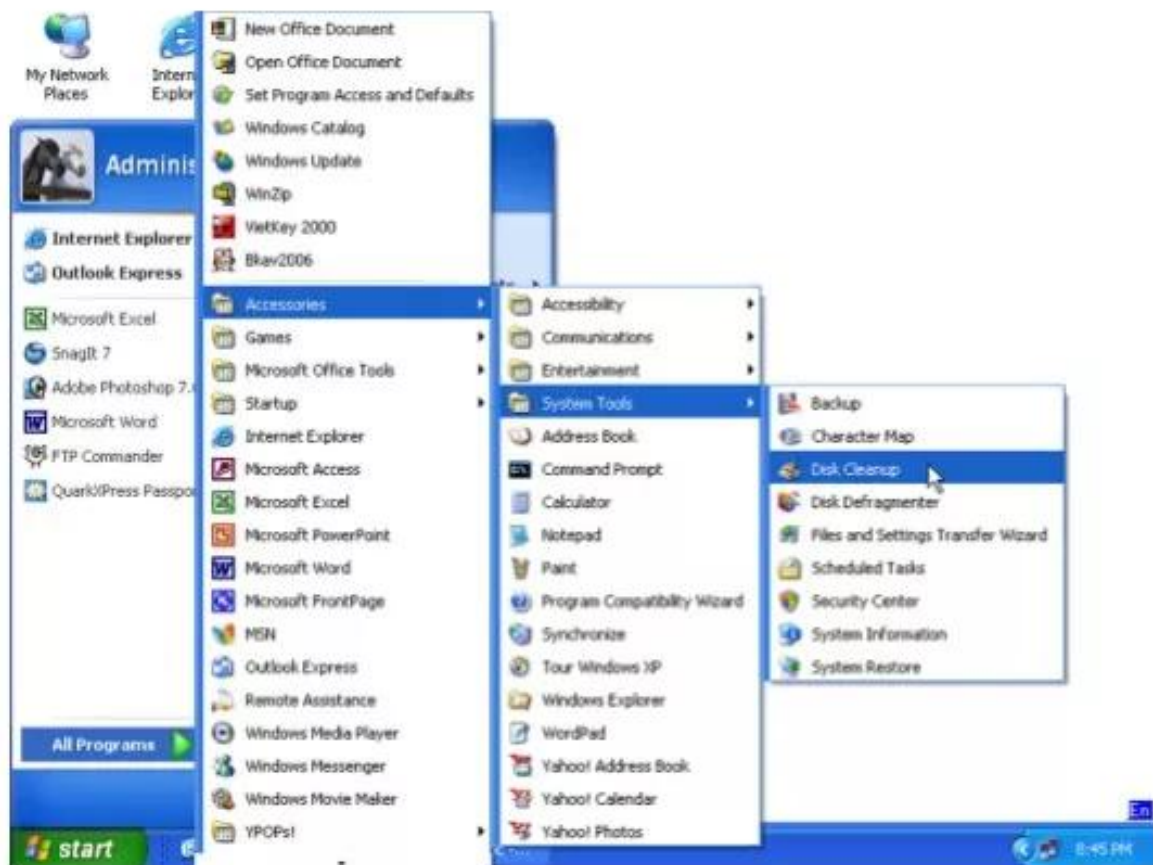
My Network Places

Intern Explor

Adminis

Internet Explorer
Outlook Express
Microsoft Excel
SnagIt 7
Adobe Photoshop 7.
Microsoft Word
FTP Commander
QuarkXPress Passpo

All Programs

New Office Document
Open Office Document
Set Program Access and Defaults
Windows Catalog
Windows Update
WinZip
VietKey 2000
Bkav2006
Accessories
Games
Microsoft Office Tools
Startup
Internet Explorer
Microsoft Access
Microsoft Excel
Microsoft PowerPoint
Microsoft Word
Microsoft FrontPage
MSN
Outlook Express
Remote Assistance
Windows Media Player
Windows Messenger
Windows Movie Maker
YPOPs!

Accessibility
Communications
Entertainment
System Tools
Address Book
Command Prompt
Calculator
Notepad
Paint
Program Compatibility Wizard
Synchronize
Tour Windows XP
Windows Explorer
WordPad
Yahoo! Address Book
Yahoo! Calendar
Yahoo! Photos

Backup
Character Map
Disk Cleanup
Disk Defragmenter
Files and Settings Transfer Wizard
Scheduled Tasks
Security Center
System Information
System Restore

En

start

8:45 PM